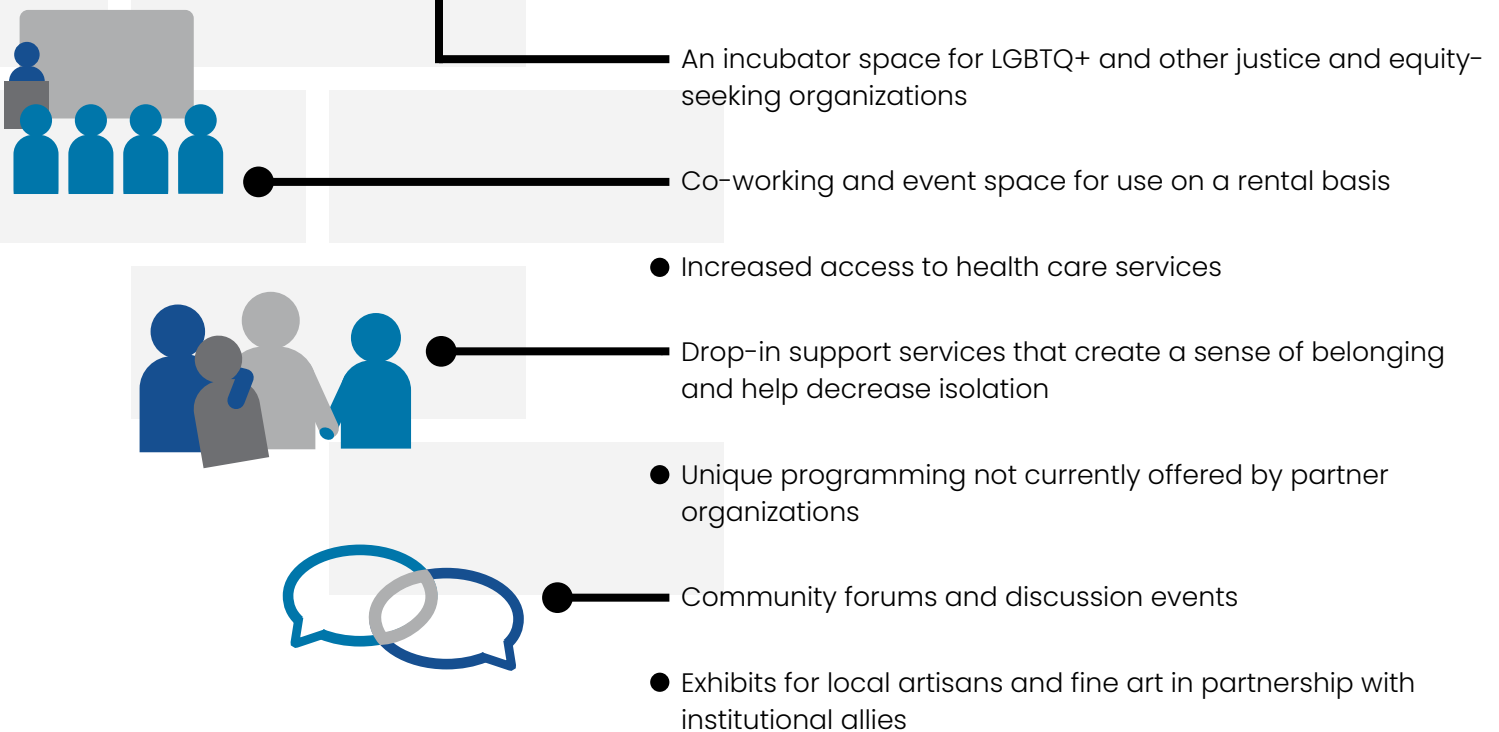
An incubator space for LGBTQ+ and other justice and equity-seeking organizations

Co-working and event space for use on a rental basis

Increased access to health care services

Drop-in support services that create a sense of belonging and help decrease isolation

Unique programming not currently offered by partner organizations

Community forums and discussion events

Exhibits for local artisans and fine art in partnership with institutional allies